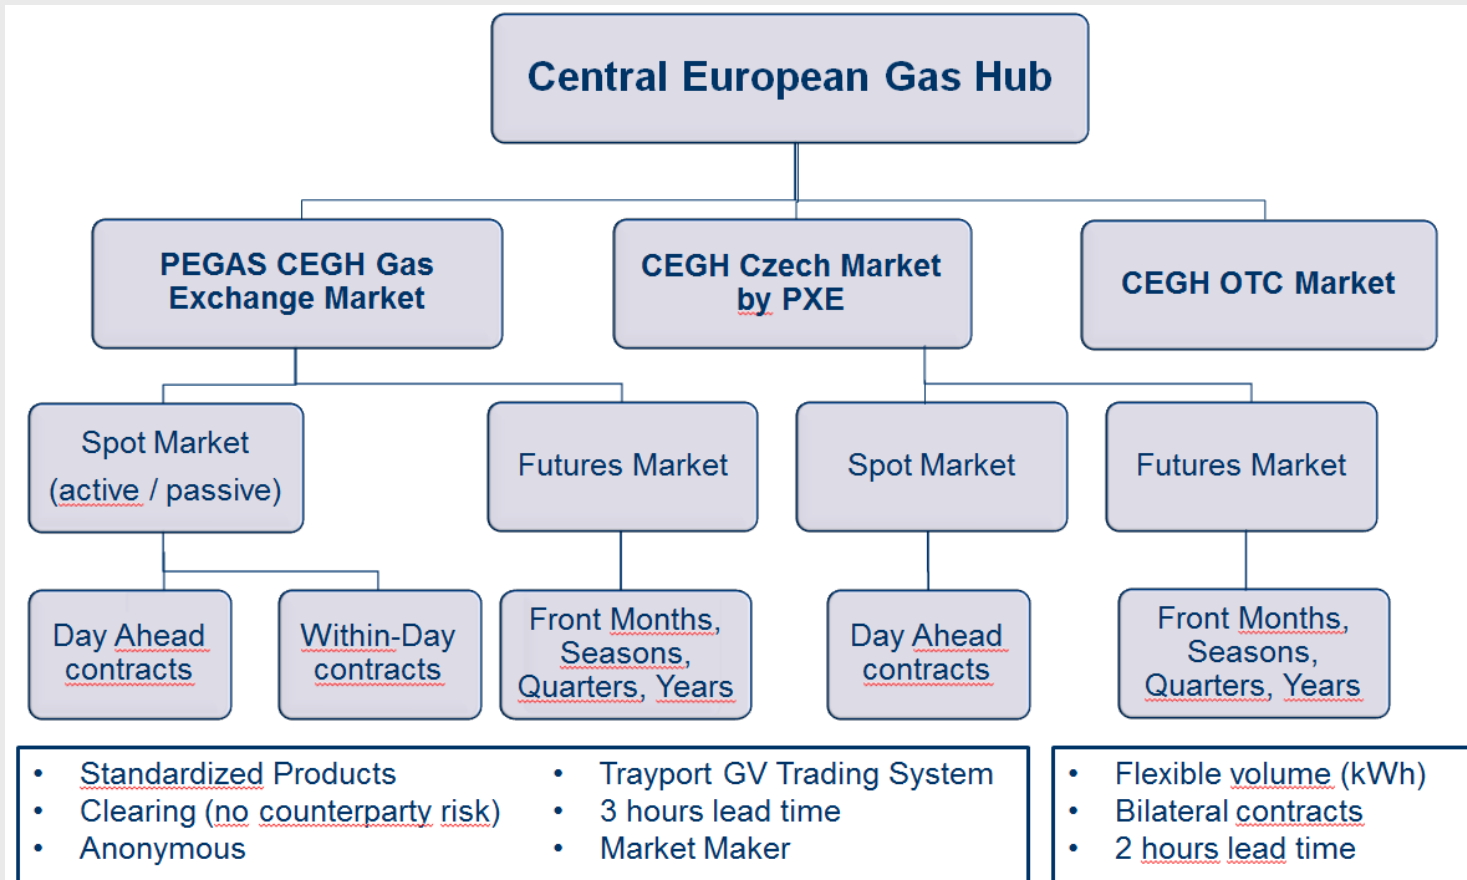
Central European Gas Hub

PEGAS CEGH Gas Exchange Market

CEGH Czech Market by PXE

CEGH OTC Market

Spot Market (active / passive)

Futures Market

Spot Market

Futures Market

Day Ahead contracts

Within-Day contracts

Front Months, Seasons, Quarters, Years

Day Ahead contracts

Front Months, Seasons, Quarters, Years

• Standardized Products
• Clearing (no counterparty risk)
• Anonymous

• Trayport GV Trading System
• 3 hours lead time
• Market Maker

• Flexible volume (kWh)
• Bilateral contracts
• 2 hours lead time